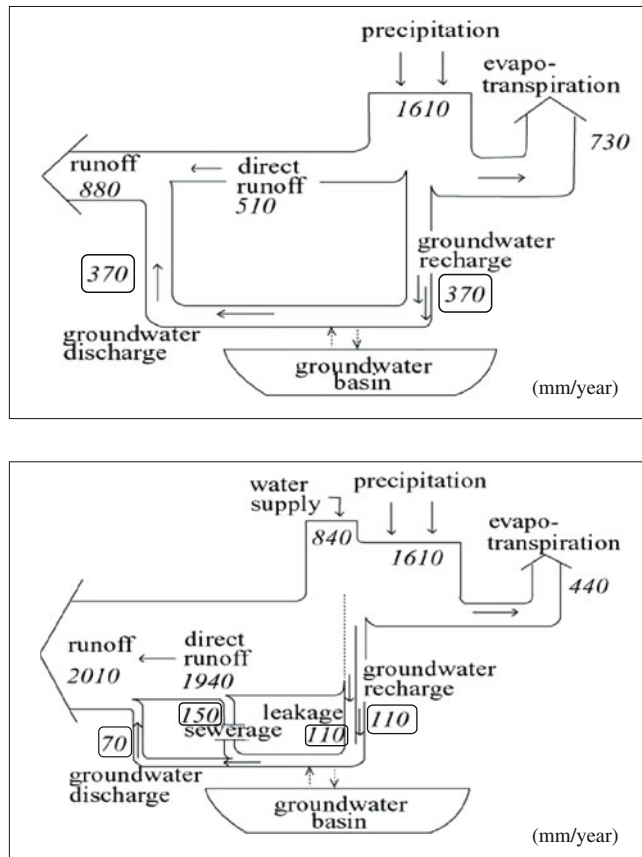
precipitation
1610
evapotranspiration
730
runoff
880
direct runoff
510
groundwater recharge
370
370
groundwater discharge
groundwater basin
(mm/year)

water supply
840
precipitation
1610
evapotranspiration
440
runoff
2010
direct runoff
1940
groundwater recharge
150
leakage
sewerage
110
110
70
groundwater discharge
groundwater basin
(mm/year)